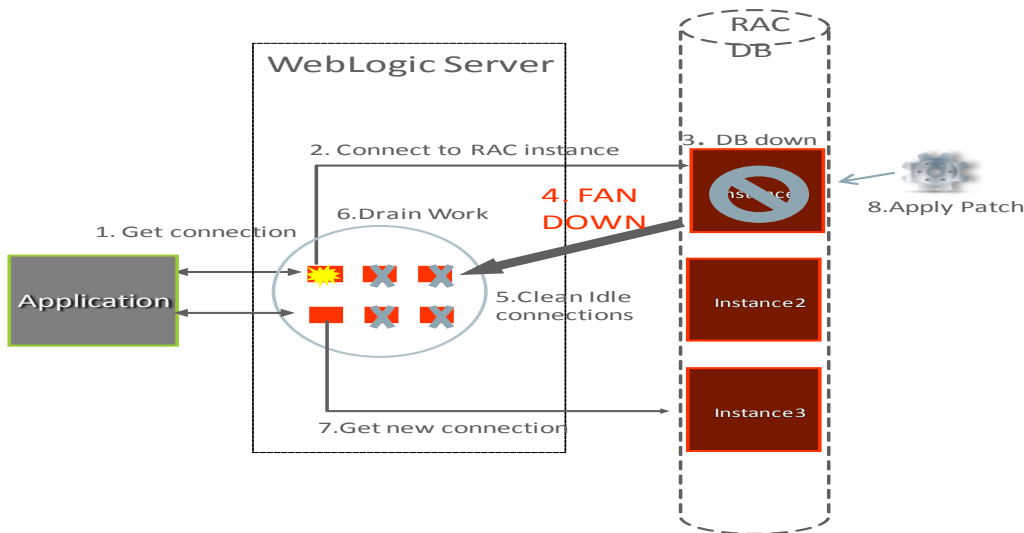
RAC DB

WebLogic Server

2. Connect to RAC instance

3. DB down

Instance

8.Apply Patch

4. FAN DOWN

6.Drain Work

1. Get connection

Application

5.Clean Idle connections

Instance2

Instance3

7.Get new connection